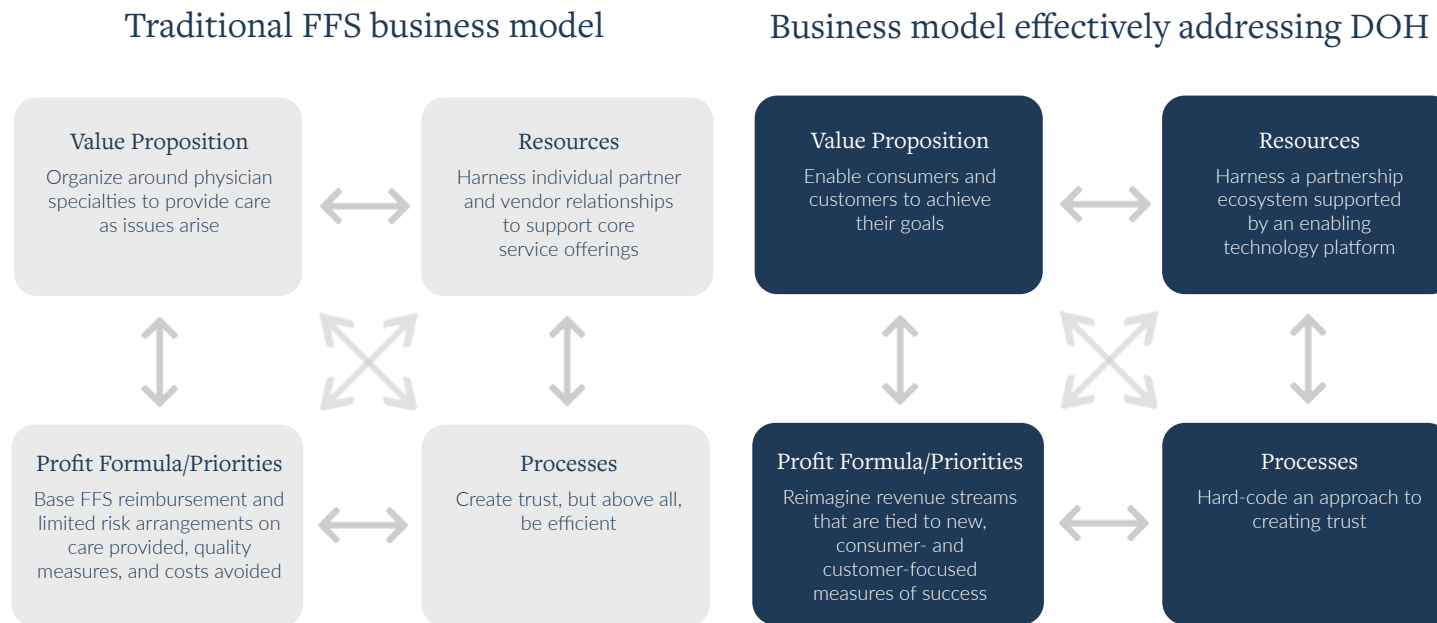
Traditional FFS business model

Value Proposition
Organize around physician specialties to provide care as issues arise

Resources
Harness individual partner and vendor relationships to support core service offerings

Profit Formula/Priorities
Base FFS reimbursement and limited risk arrangements on care provided, quality measures, and costs avoided

Processes
Create trust, but above all, be efficient

Business model effectively addressing DOH

Value Proposition
Enable consumers and customers to achieve their goals

Resources
Harness a partnership ecosystem supported by an enabling technology platform

Profit Formula/Priorities
Reimagine revenue streams that are tied to new, consumer- and customer-focused measures of success

Processes
Hard-code an approach to creating trust